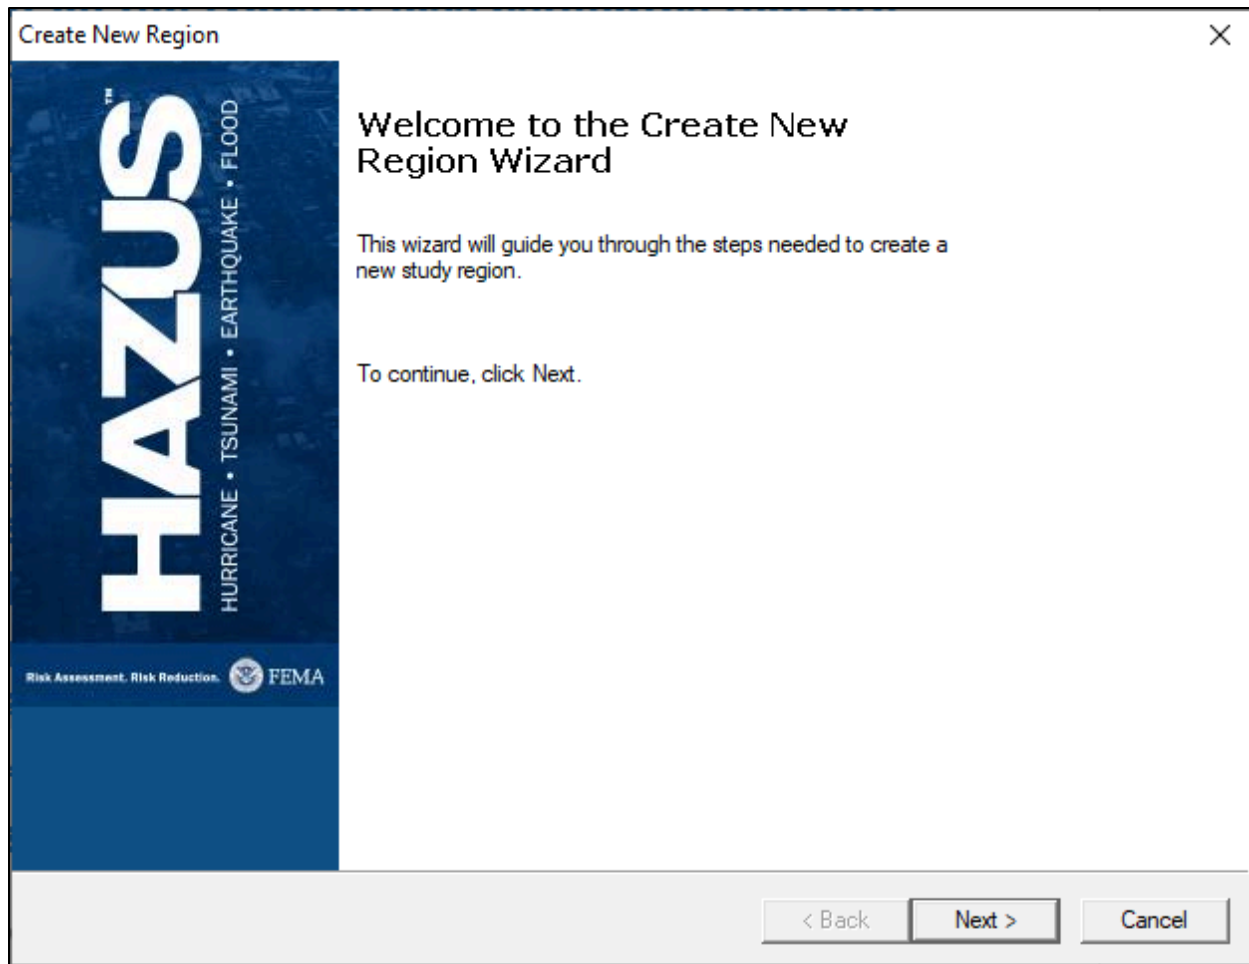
Create New Region

×

HAZUS™

HURRICANE • TSUNAMI • EARTHQUAKE • FLOOD

Risk Assessment. Risk Reduction. FEMA

Welcome to the Create New Region Wizard

This wizard will guide you through the steps needed to create a new study region.

To continue, click Next.

< Back

Next >

Cancel